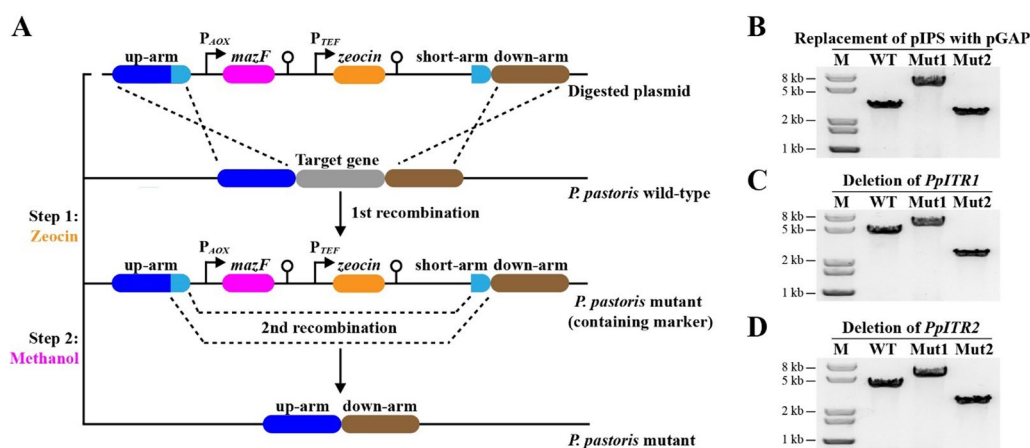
A

up-arm $P_{AOX}$ mazF $P_{TEF}$ zeocin short-arm down-arm

Digested plasmid

Target gene

P. pastoris wild-type

1st recombination

Step 1: Zeocin

up-arm $P_{AOX}$ mazF $P_{TEF}$ zeocin short-arm down-arm

P. pastoris mutant (containing marker)

2nd recombination

Step 2: Methanol

up-arm down-arm

P. pastoris mutant

B

Replacement of pIPS with pGAP

M WT Mut1 Mut2

8 kb
5 kb
2 kb
1 kb

C

Deletion of PpITR1

M WT Mut1 Mut2

8 kb
5 kb
2 kb
1 kb

D

Deletion of PpITR2

M WT Mut1 Mut2

8 kb
5 kb
2 kb
1 kb